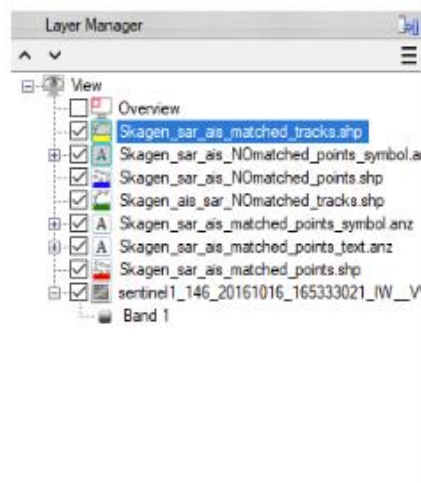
Layer Manager

View
Overview
Skagen_sar_ais_matched_tracks.shp
Skagen_sar_ais_NOmatched_points_symbol.a
Skagen_sar_ais_NOmatched_points.shp
Skagen_ais_sar_NOmatched_tracks.shp
Skagen_sar_ais_matched_points_symbol.anz
Skagen_sar_ais_matched_points_text.anz
Skagen_sar_ais_matched_points.shp
sentinel1_146_20161016_165333021_IW__V
Band 1